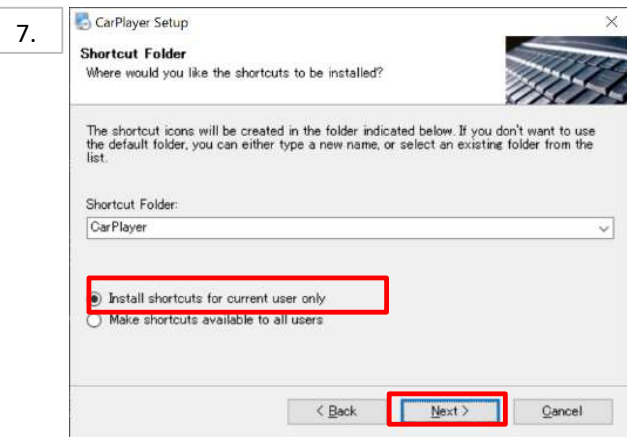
7.

CarPlayer Setup

Shortcut Folder
Where would you like the shortcuts to be installed?

The shortcut icons will be created in the folder indicated below. If you don't want to use the default folder, you can either type a new name, or select an existing folder from the list.

Shortcut Folder:
CarPlayer

Install shortcuts for current user only
Make shortcuts available to all users

< Back
Next >
Cancel